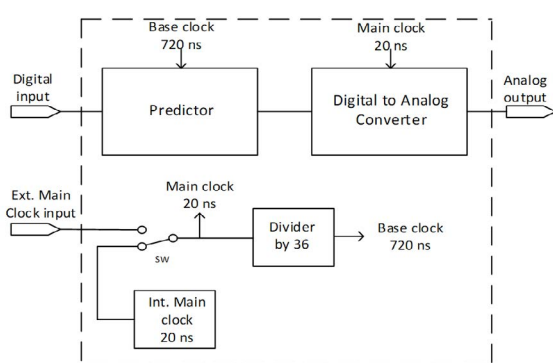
Base clock
720 ns

Main clock
20 ns

Digital input

Predictor

Digital to Analog Converter

Analog output

Ext. Main Clock input

Main clock
20 ns

sw

Divider by 36

Base clock
720 ns

Int. Main clock
20 ns